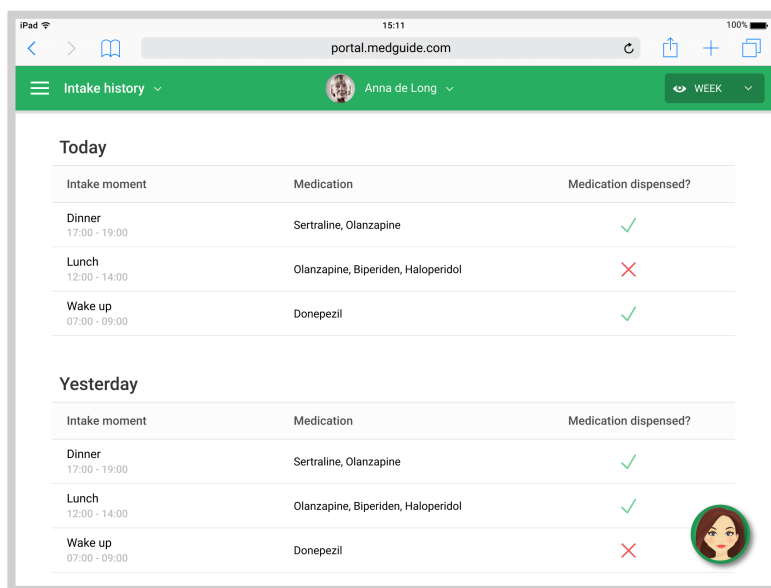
iPad 15:11 100%

portal.medguide.com

Intake history

Anna de Long

WEEK

Today

| Intake moment | Medication | Medication dispensed? |
|---|---|---|
| Dinner 17:00 - 19:00 | Sertraline, Olanzapine | ✓ |
| Lunch 12:00 - 14:00 | Olanzapine, Biperiden, Haloperidol | ✗ |
| Wake up 07:00 - 09:00 | Donepezil | ✓ |

Yesterday

| Intake moment | Medication | Medication dispensed? |
|---|---|---|
| Dinner 17:00 - 19:00 | Sertraline, Olanzapine | ✓ |
| Lunch 12:00 - 14:00 | Olanzapine, Biperiden, Haloperidol | ✓ |
| Wake up 07:00 - 09:00 | Donepezil | ✗ |